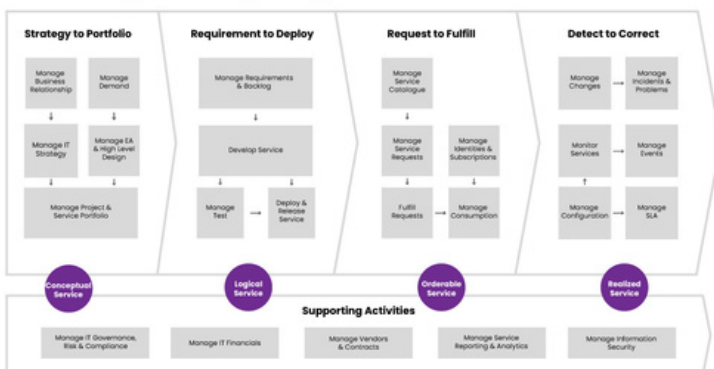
Strategy to Portfolio

Manage Business Relationship

Manage Demand

Manage IT Strategy

Manage EA & High Level Design

Manage Project & Service Portfolio

Requirement to Deploy

Manage Requirements & Backlog

Develop Service

Manage Test

Deploy & Release Service

Request to Fulfill

Manage Service Catalogue

Manage Service Requests

Manage Identities & Subscriptions

Fulfill Requests

Manage Consumption

Detect to Correct

Manage Changes

Manage Incidents & Problems

Monitor Services

Manage Events

Manage Configuration

Manage SLA

Conceptual Service

Logical Service

Orderable Service

Realized Service

Supporting Activities

Manage IT Governance, Risk & Compliance

Manage IT Financials

Manage Vendors & Contracts

Manage Service Reporting & Analytics

Manage Information Security